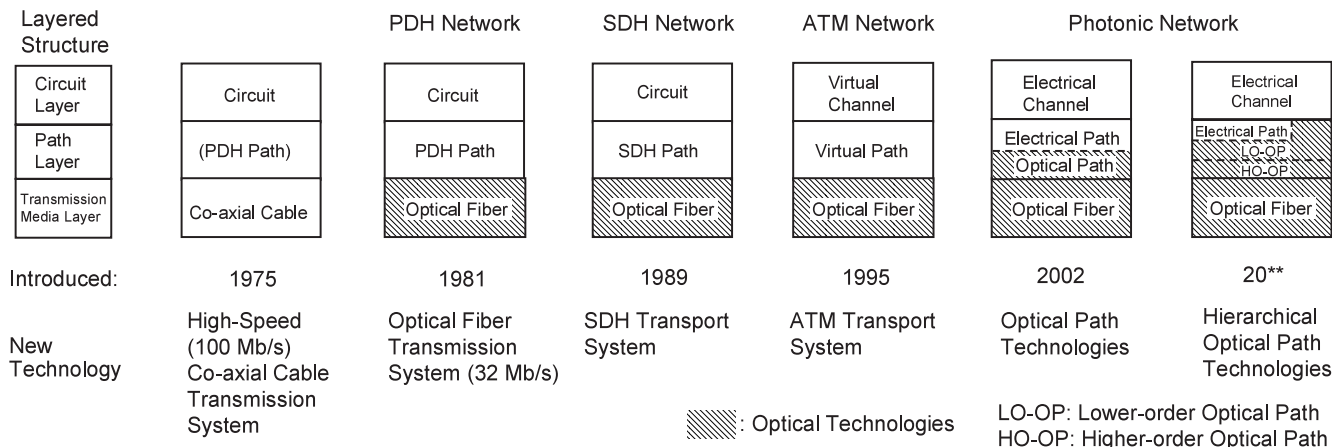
| Layered Structure | | PDH Network | SDH Network | ATM Network | Photonic Network | |
|---|---|---|---|---|---|---|
| Circuit Layer | Circuit | Circuit | Circuit | Virtual Channel | Electrical Channel | Electrical Channel |
| Path Layer | (PDH Path) | PDH Path | SDH Path | Virtual Path | Electrical Path / Optical Path | Electrical Path / LO-OP / HO-OP |
| Transmission Media Layer | Co-axial Cable | Optical Fiber | Optical Fiber | Optical Fiber | Optical Fiber | Optical Fiber |
| Introduced: | 1975 | 1981 | 1989 | 1995 | 2002 | 20** |
| New Technology | High-Speed (100 Mb/s) Co-axial Cable Transmission System | Optical Fiber Transmission System (32 Mb/s) | SDH Transport System | ATM Transport System | Optical Path Technologies | Hierarchical Optical Path Technologies |

: Optical Technologies

LO-OP: Lower-order Optical Path
HO-OP: Higher-order Optical Path